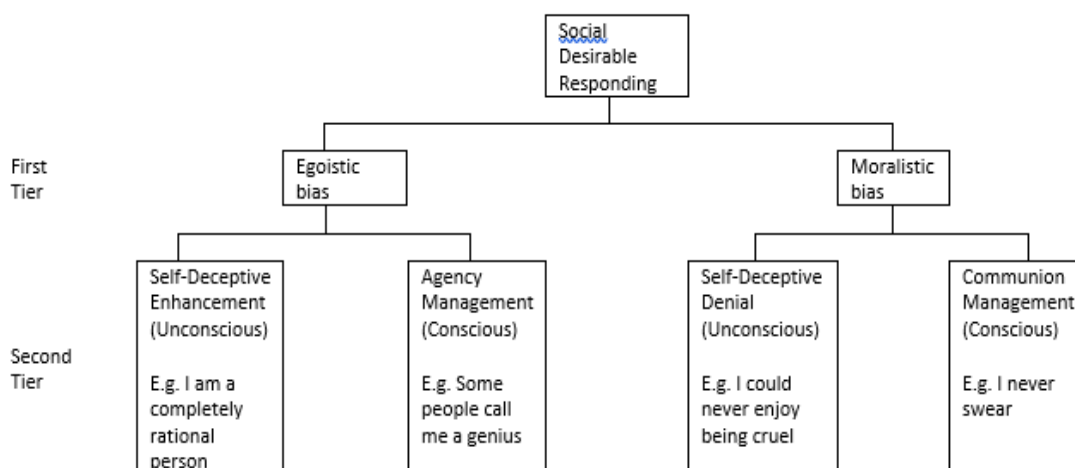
Social Desirable Responding

First Tier

Egoistic bias

Moralistic bias

Second Tier

Self-Deceptive Enhancement (Unconscious)

E.g. I am a completely rational person

Agency Management (Conscious)

E.g. Some people call me a genius

Self-Deceptive Denial (Unconscious)

E.g. I could never enjoy being cruel

Communion Management (Conscious)

E.g. I never swear